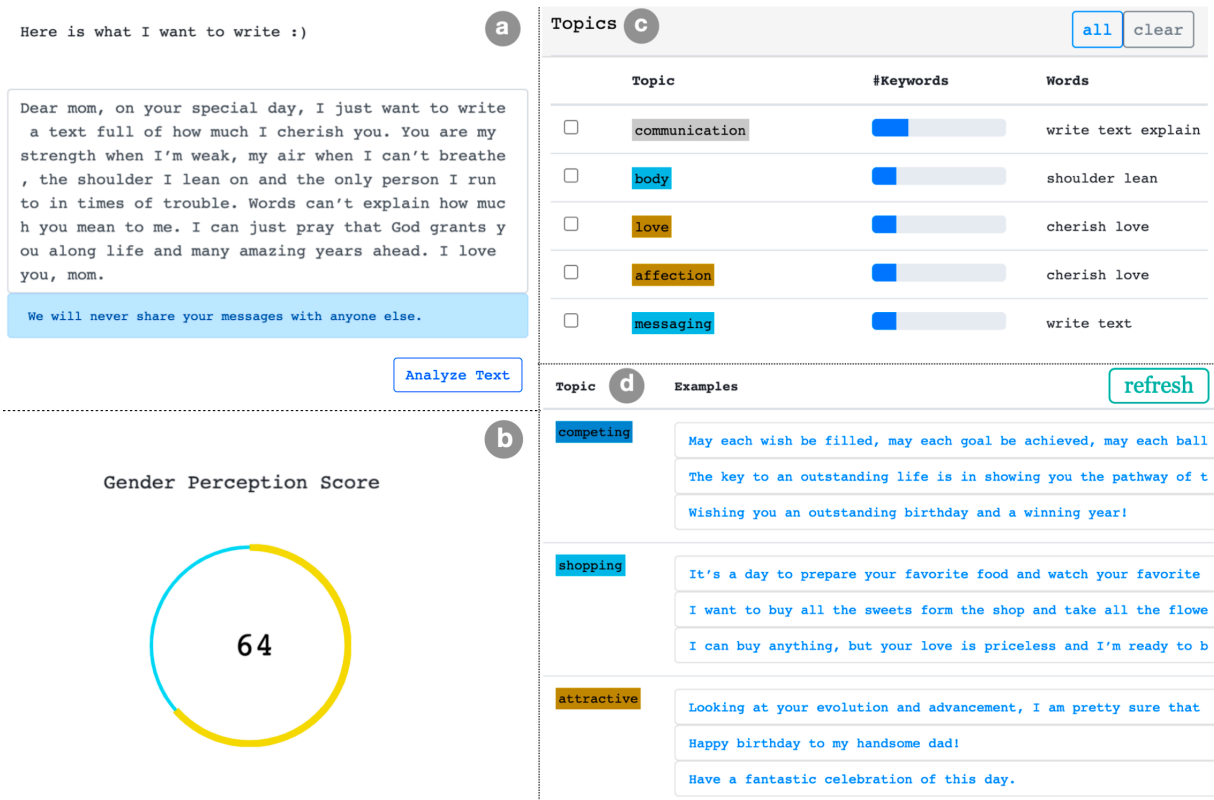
Here is what I want to write :)

a

Dear mom, on your special day, I just want to write a text full of how much I cherish you. You are my strength when I'm weak, my air when I can't breathe , the shoulder I lean on and the only person I run to in times of trouble. Words can't explain how much you mean to me. I can just pray that God grants you along life and many amazing years ahead. I love you, mom.

We will never share your messages with anyone else.

Analyze Text

b

Gender Perception Score

64

Topics

c

all clear

| | Topic | #Keywords | Words |
|---|---|---|---|
| ☐ | communication | | write text explain |
| ☐ | body | | shoulder lean |
| ☐ | love | | cherish love |
| ☐ | affection | | cherish love |
| ☐ | messaging | | write text |

Topic

d

Examples

refresh

competing
May each wish be filled, may each goal be achieved, may each ball
The key to an outstanding life is in showing you the pathway of t
Wishing you an outstanding birthday and a winning year!

shopping
It's a day to prepare your favorite food and watch your favorite
I want to buy all the sweets form the shop and take all the flowe
I can buy anything, but your love is priceless and I'm ready to b

attractive
Looking at your evolution and advancement, I am pretty sure that
Happy birthday to my handsome dad!
Have a fantastic celebration of this day.